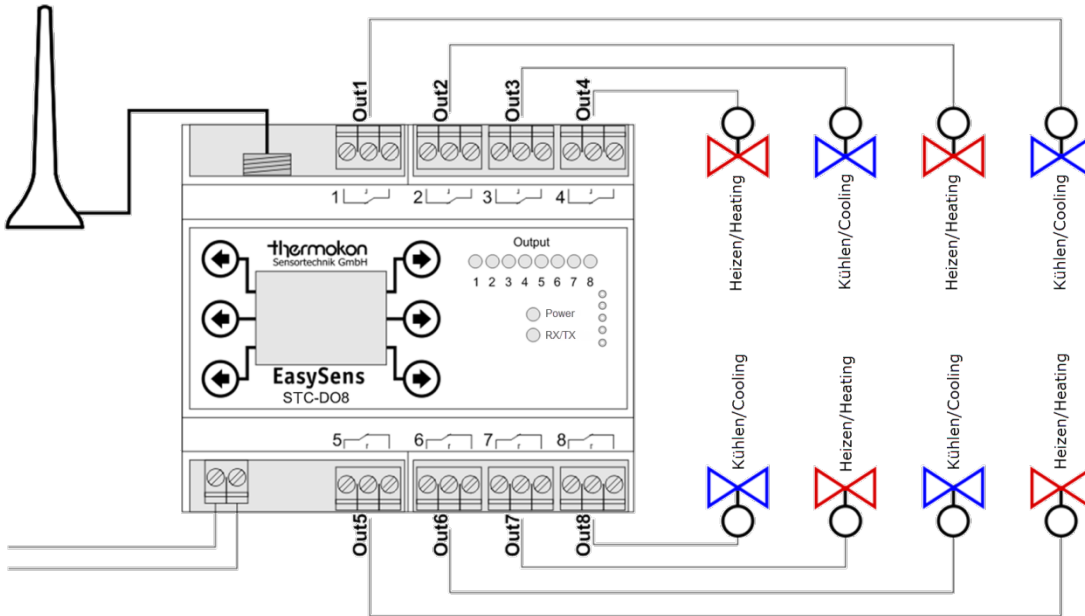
Out1 Out2 Out3 Out4

1 2 3 4

thermokon
Sensortechnik GmbH

Output
1 2 3 4 5 6 7 8

Power
RX/TX

EasySens
STC-DO8

5 6 7 8

Out5 Out6 Out7 Out8

Heizen/Heating
Kühlen/Cooling
Heizen/Heating
Kühlen/Cooling

Kühlen/Cooling
Heizen/Heating
Kühlen/Cooling
Heizen/Heating